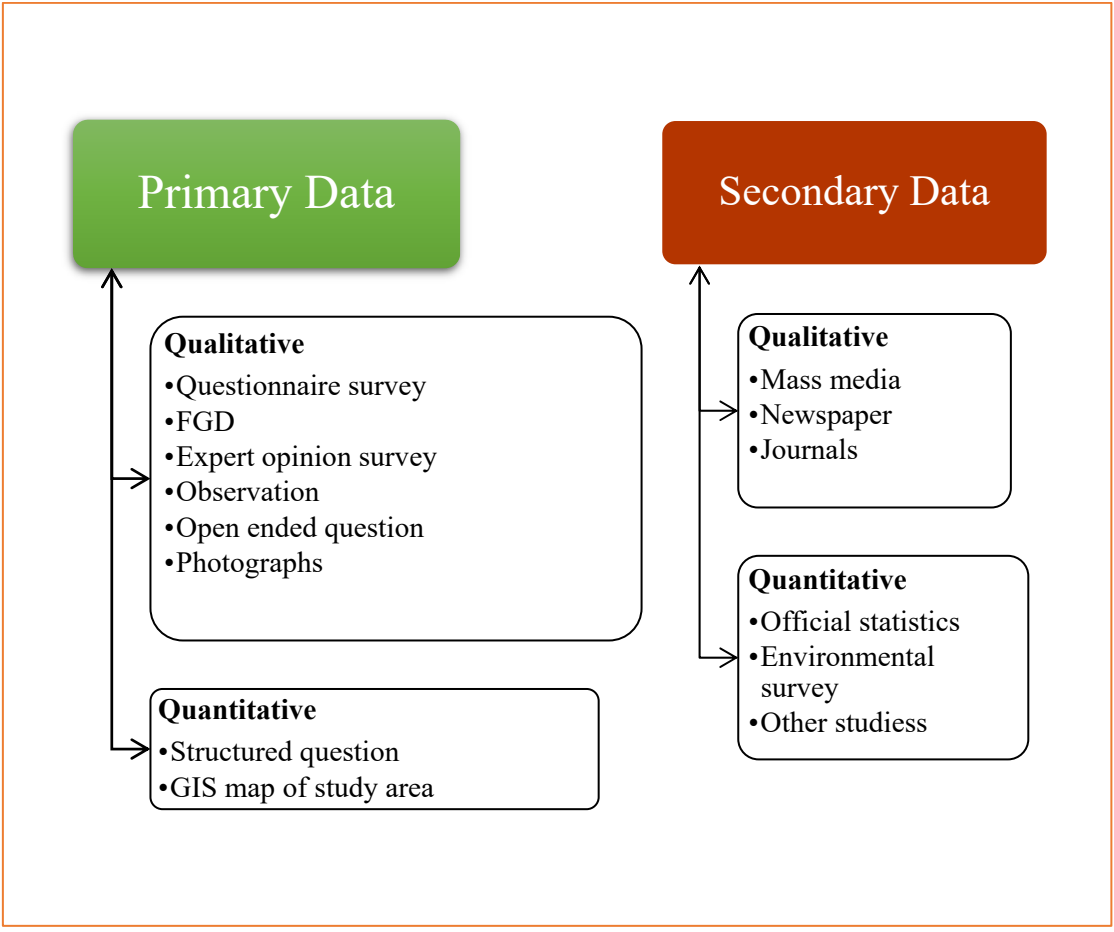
Primary Data

Qualitative
•Questionnaire survey
•FGD
•Expert opinion survey
•Observation
•Open ended question
•Photographs

Quantitative
•Structured question
•GIS map of study area

Secondary Data

Qualitative
•Mass media
•Newspaper
•Journals

Quantitative
•Official statistics
•Environmental survey
•Other studiess